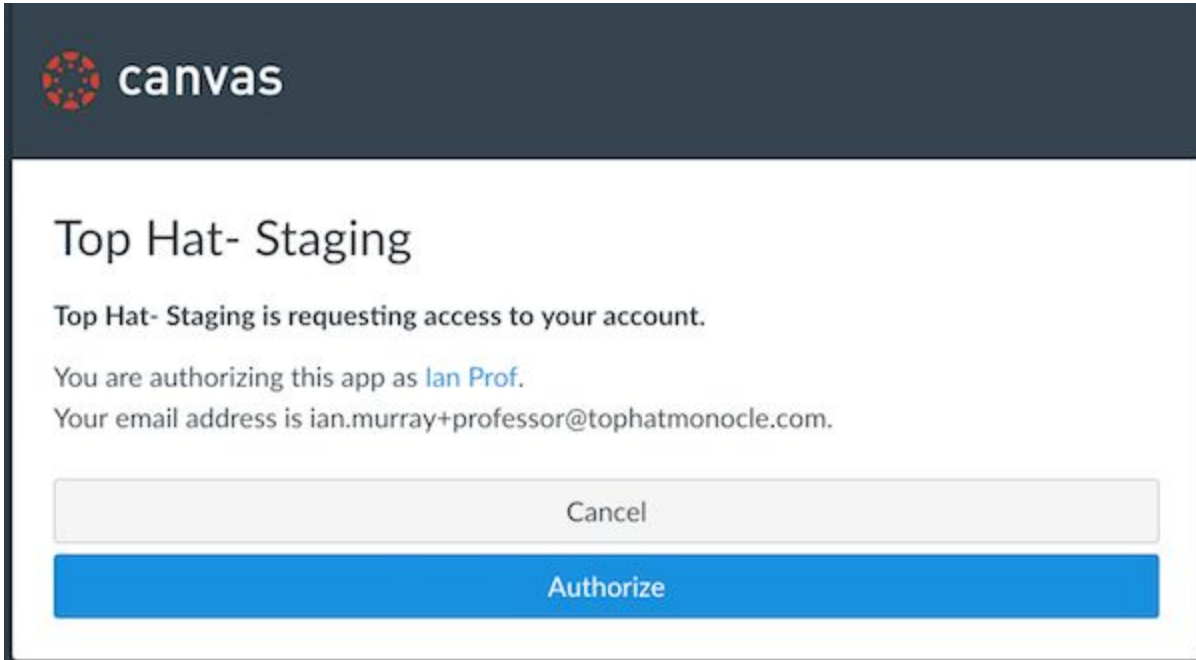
canvas

Top Hat- Staging

Top Hat- Staging is requesting access to your account.

You are authorizing this app as Ian Prof.
Your email address is ian.murray+professor@tophatmonocle.com.

Cancel

Authorize